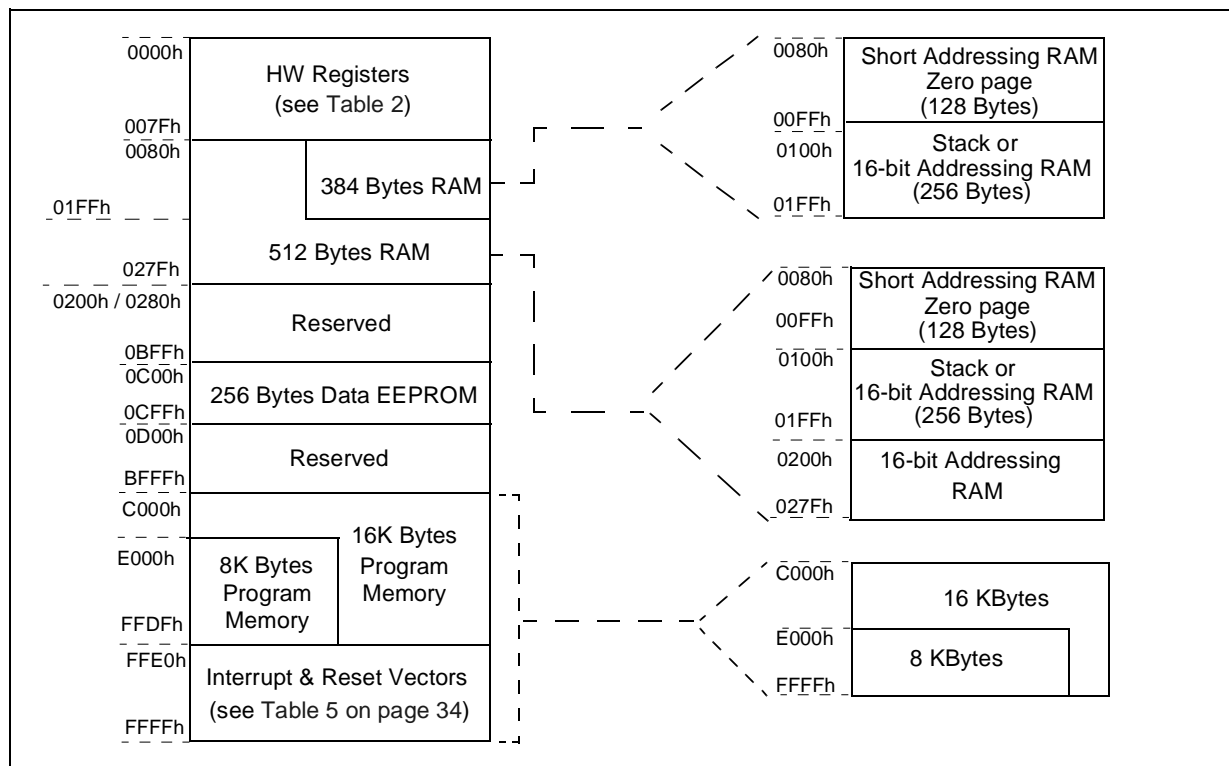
0000h
HW Registers
(see Table 2)
007Fh
0080h
384 Bytes RAM
01FFh
512 Bytes RAM
027Fh
0200h / 0280h
Reserved
0BFFh
0C00h
256 Bytes Data EEPROM
0CFFh
0D00h
Reserved
BFFFh
C000h
16K Bytes Program Memory
E000h
8K Bytes Program Memory
FFDFh
FFE0h
Interrupt & Reset Vectors
(see Table 5 on page 34)
FFFFh

0080h
Short Addressing RAM Zero page (128 Bytes)
00FFh
0100h
Stack or 16-bit Addressing RAM (256 Bytes)
01FFh

0080h
Short Addressing RAM Zero page (128 Bytes)
00FFh
0100h
Stack or 16-bit Addressing RAM (256 Bytes)
01FFh
0200h
16-bit Addressing RAM
027Fh

C000h
16 KBytes
E000h
8 KBytes
FFFFh